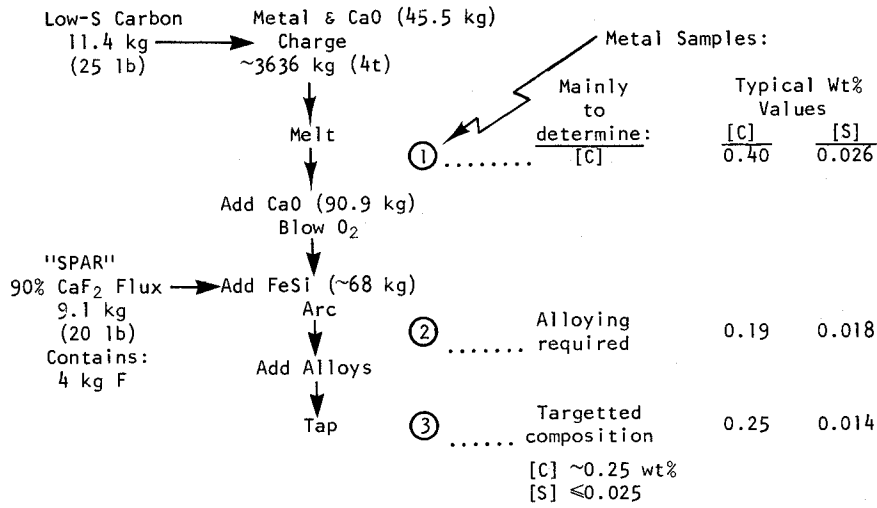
Low-S Carbon
11.4 kg
(25 lb)

Metal & CaO (45.5 kg)
Charge
~3636 kg (4t)

Metal Samples:

Melt

Add CaO (90.9 kg)
Blow $O_2$

"SPAR"
90% $CaF_2$ Flux
9.1 kg
(20 lb)
Contains:
4 kg F

Add FeSi (~68 kg)
Arc

Add Alloys

Tap

| | Mainly to determine: | Typical Wt% Values [C] | [S] |
|---|---|---|---|
| ① ........ | [C] | 0.40 | 0.026 |
| ② ....... | Alloying required | 0.19 | 0.018 |
| ③ ...... | Targetted composition | 0.25 | 0.014 |

[C] ~0.25 wt%
[S] $\leqslant$0.025